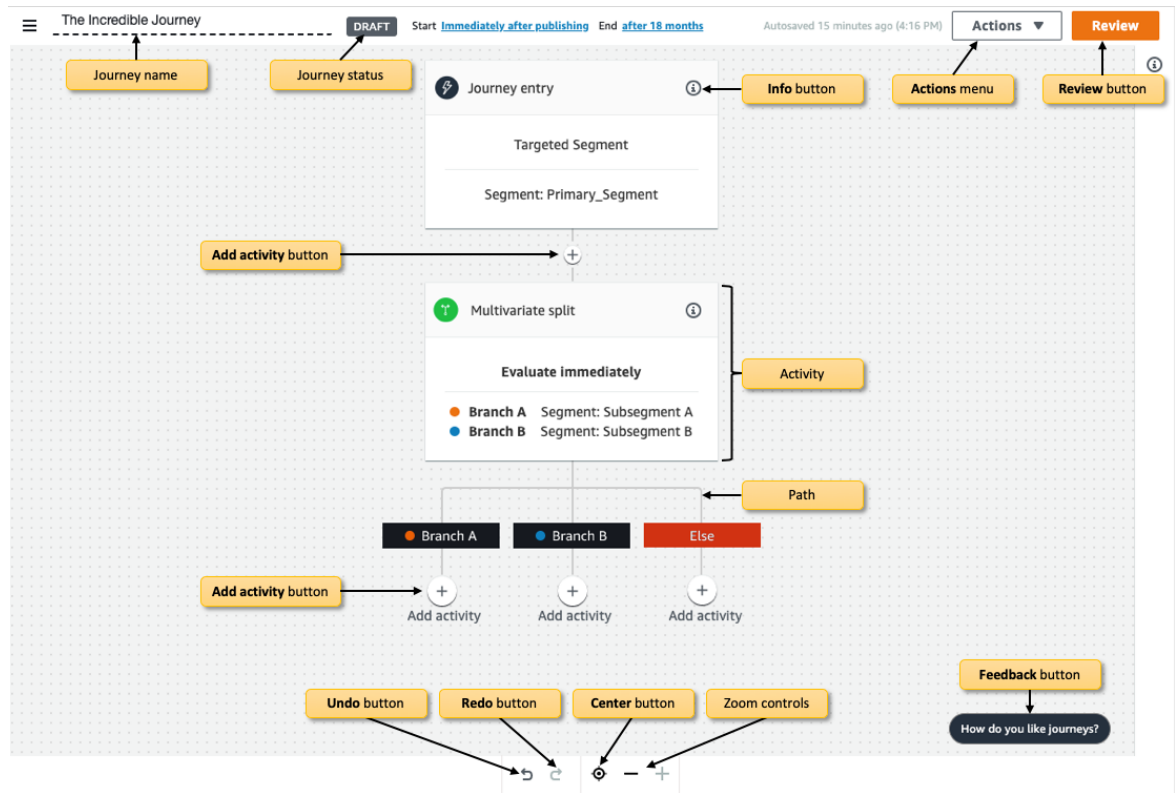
The Incredible Journey

DRAFT

Start Immediately after publishing End after 18 months

Autosaved 15 minutes ago (4:16 PM)

Actions ▼

Review

Journey name

Journey status

Info button

Actions menu

Review button

Journey entry

Targeted Segment

Segment: Primary_Segment

Add activity button

Multivariate split

Evaluate immediately

Branch A Segment: Subsegment A
Branch B Segment: Subsegment B

Activity

Path

Branch A

Branch B

Else

Add activity button

Add activity

Add activity

Add activity

Feedback button

Undo button

Redo button

Center button

Zoom controls

How do you like journeys?